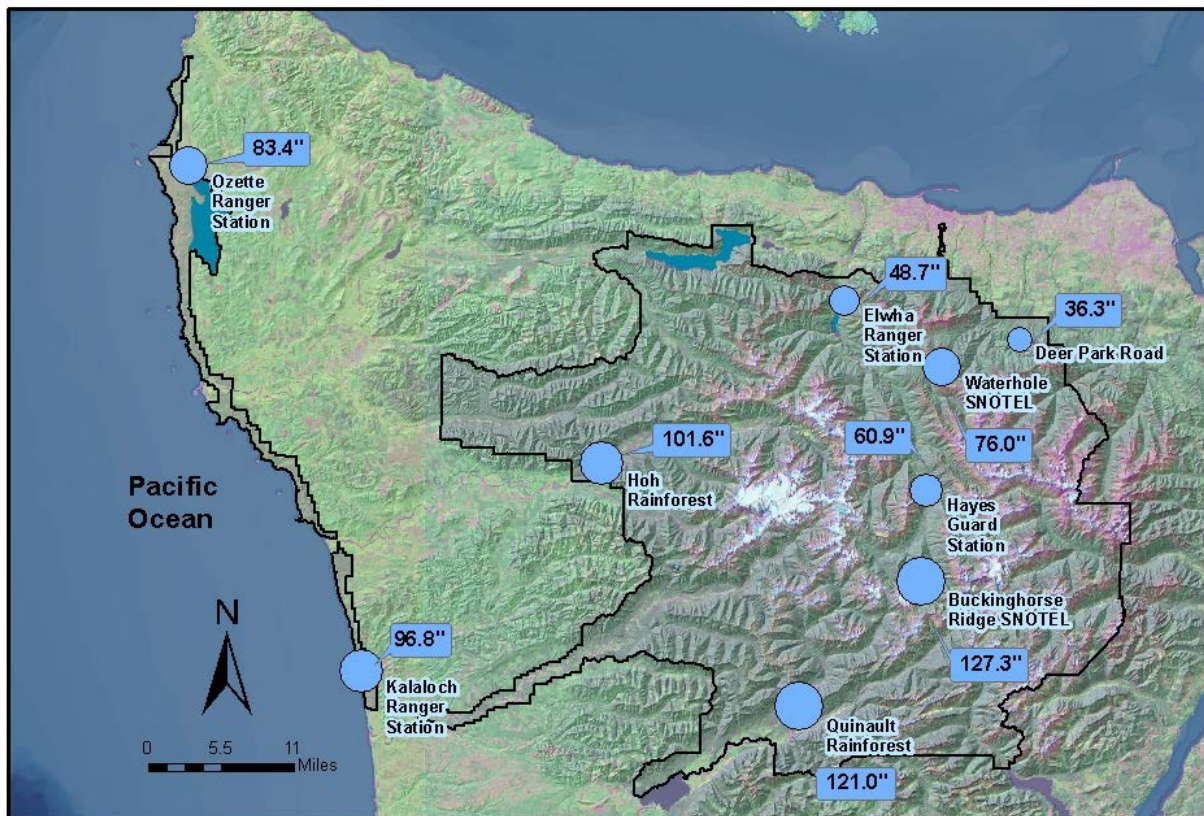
83.4"
Ozette Ranger Station

48.7"
Elwha Ranger Station

36.3"
Deer Park Road

Waterhole SNOTEL

76.0"

60.9"

101.6"
Hoh Rainforest

Pacific Ocean

Hayes Guard Station

Buckinghorse Ridge SNOTEL

127.3"

N

96.8"
Kalaloch Ranger Station

0 5.5 11 Miles

Quinault Rainforest

121.0"